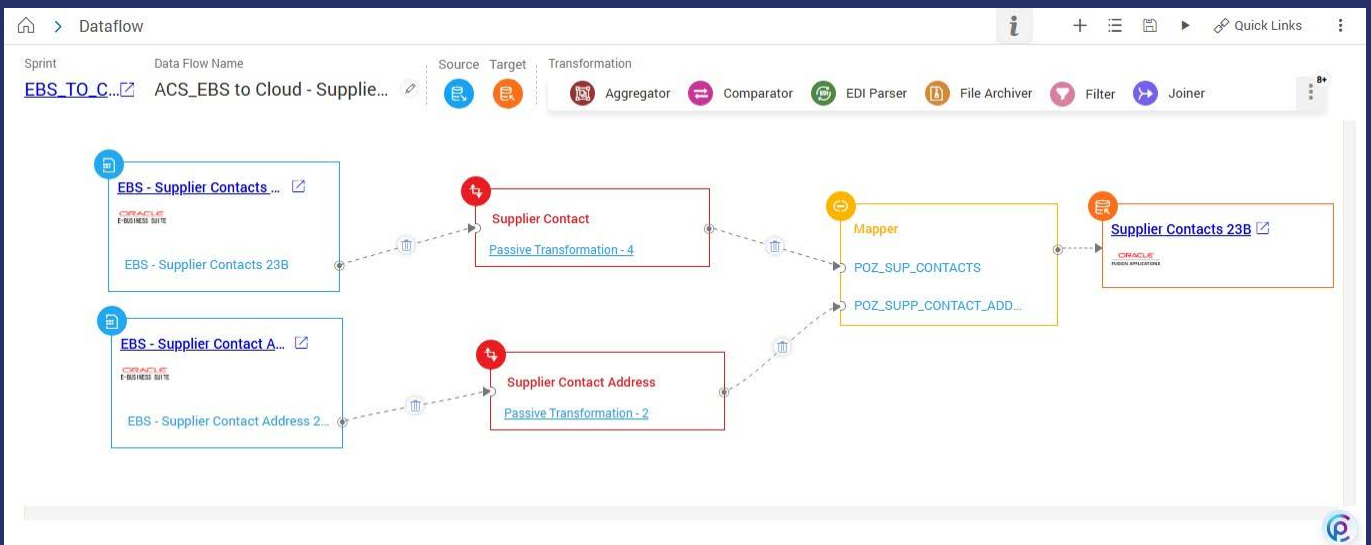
Dataflow

Quick Links

Sprint
EBS_TO_C...

Data Flow Name
ACS_EBS to Cloud - Supplie...

Source Target

Transformation
Aggregator Comparator EDI Parser File Archiver Filter Joiner

8+

EBS - Supplier Contacts ...
ORACLE
E-BUSINESS SUITE
EBS - Supplier Contacts 23B

Supplier Contact
Passive Transformation - 4

Mapper
POZ_SUP_CONTACTS
POZ_SUPP_CONTACT_ADD...

Supplier Contacts 23B
ORACLE
FUSION APPLICATIONS

EBS - Supplier Contact A...
ORACLE
E-BUSINESS SUITE
EBS - Supplier Contact Address 2...

Supplier Contact Address
Passive Transformation - 2